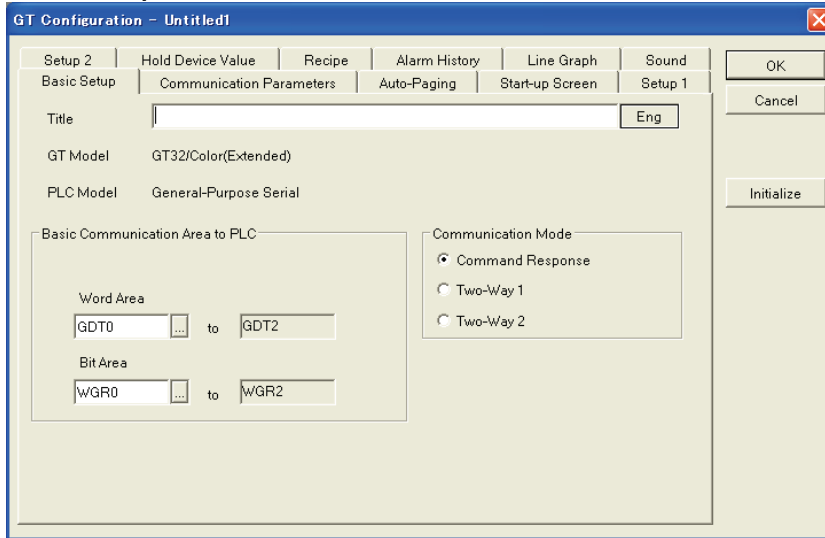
GT Configuration - Untitled1

Setup 2 | Hold Device Value | Recipe | Alarm History | Line Graph | Sound

Basic Setup | Communication Parameters | Auto-Paging | Start-up Screen | Setup 1

OK

Cancel

Title

Eng

GT Model GT32/Color(Extended)

PLC Model General-Purpose Serial

Initialize

Basic Communication Area to PLC

Word Area

GDT0 ... to GDT2

Bit Area

WGR0 ... to WGR2

Communication Mode

Command Response

Two-Way 1

Two-Way 2